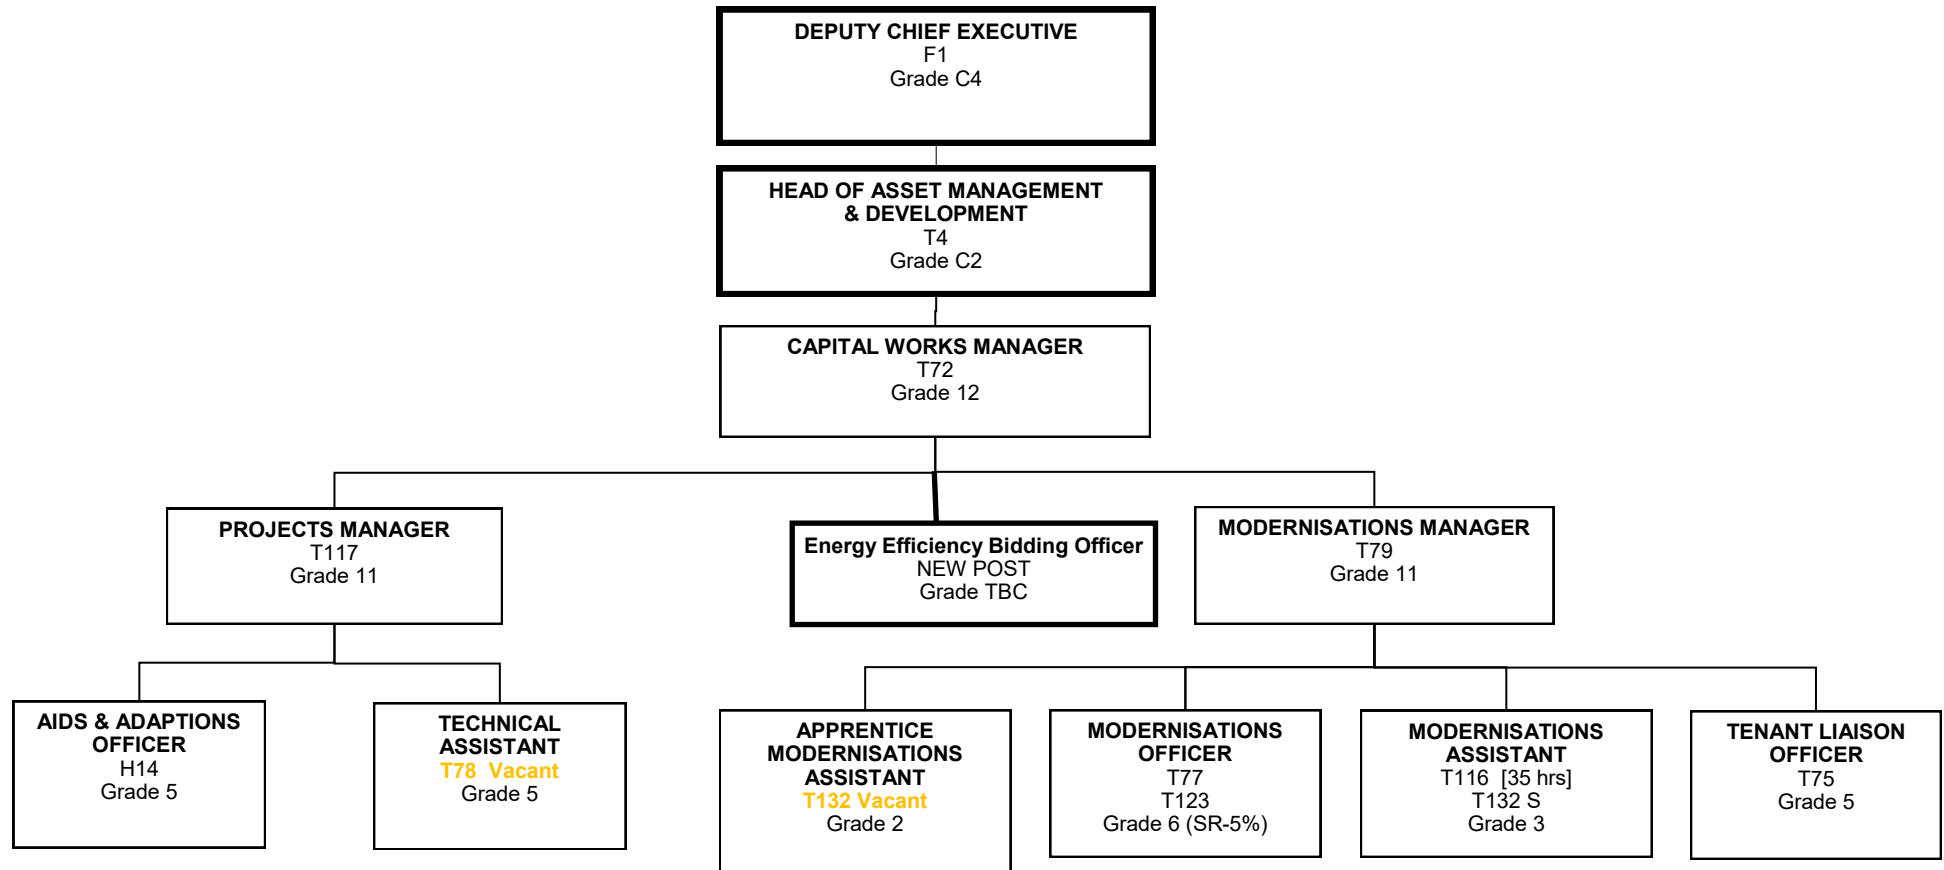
DEPUTY CHIEF EXECUTIVE
F1
Grade C4

HEAD OF ASSET MANAGEMENT & DEVELOPMENT
T4
Grade C2

CAPITAL WORKS MANAGER
T72
Grade 12

PROJECTS MANAGER
T117
Grade 11

Energy Efficiency Bidding Officer
NEW POST
Grade TBC

MODERNISATIONS MANAGER
T79
Grade 11

AIDS & ADAPTIONS OFFICER
H14
Grade 5

TECHNICAL ASSISTANT
T78 Vacant
Grade 5

APPRENTICE MODERNISATIONS ASSISTANT
T132 Vacant
Grade 2

MODERNISATIONS OFFICER
T77
T123
Grade 6 (SR-5%)

MODERNISATIONS ASSISTANT
T116 [35 hrs]
T132 S
Grade 3

TENANT LIAISON OFFICER
T75
Grade 5